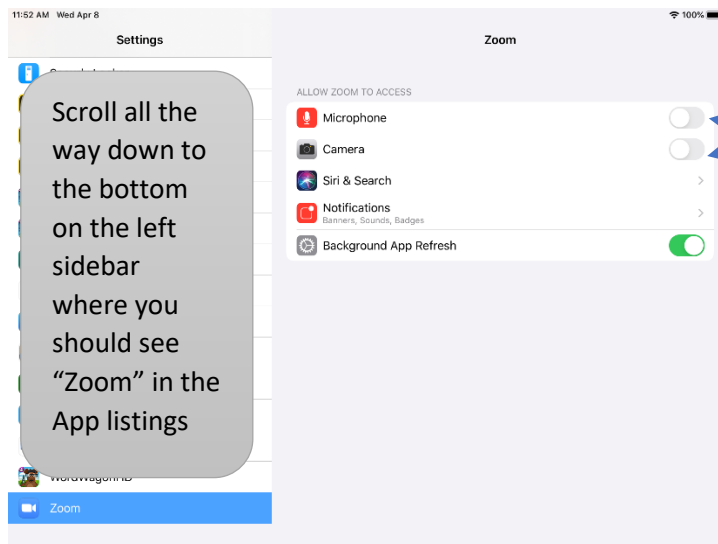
11:52 AM Wed Apr 8

100%

Settings

Scroll all the way down to the bottom on the left sidebar where you should see "Zoom" in the App listings

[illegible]

Zoom

Zoom

ALLOW ZOOM TO ACCESS

Microphone

Camera

Siri & Search

Notifications
Banners, Sounds, Badges

Background App Refresh